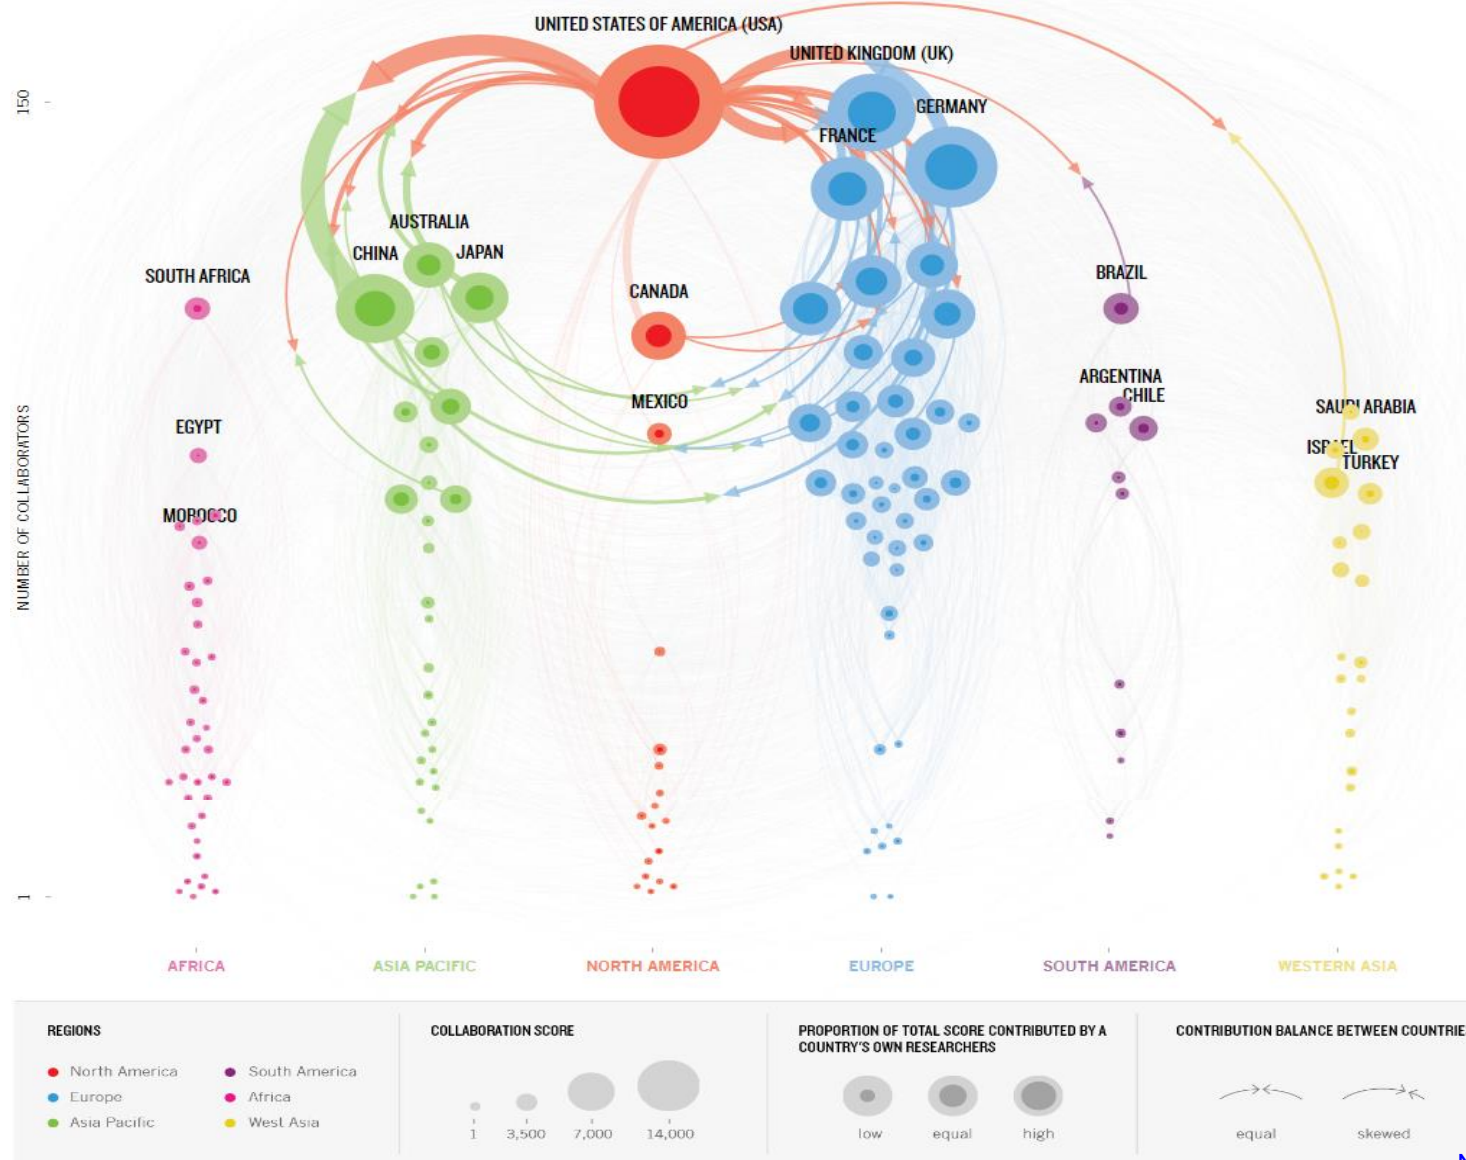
UNITED STATES OF AMERICA (USA)

UNITED KINGDOM (UK)

GERMANY

FRANCE

150

AUSTRALIA

CHINA

JAPAN

SOUTH AFRICA

CANADA

BRAZIL

MEXICO

ARGENTINA

CHILE

SAU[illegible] ARABIA

EGYPT

IS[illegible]EL

TURKEY

MOROCCO

NUMBER OF COLLABORATORS

1

AFRICA

ASIA PACIFIC

NORTH AMERICA

EUROPE

SOUTH AMERICA

WESTERN ASIA

REGIONS

North America
Europe
Asia Pacific
South America
Africa
West Asia

COLLABORATION SCORE

1
3,500
7,000
14,000

PROPORTION OF TOTAL SCORE CONTRIBUTED BY A COUNTRY'S OWN RESEARCHERS

low
equal
high

CONTRIBUTION BALANCE BETWEEN COUNTRIE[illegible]

equal
skewed